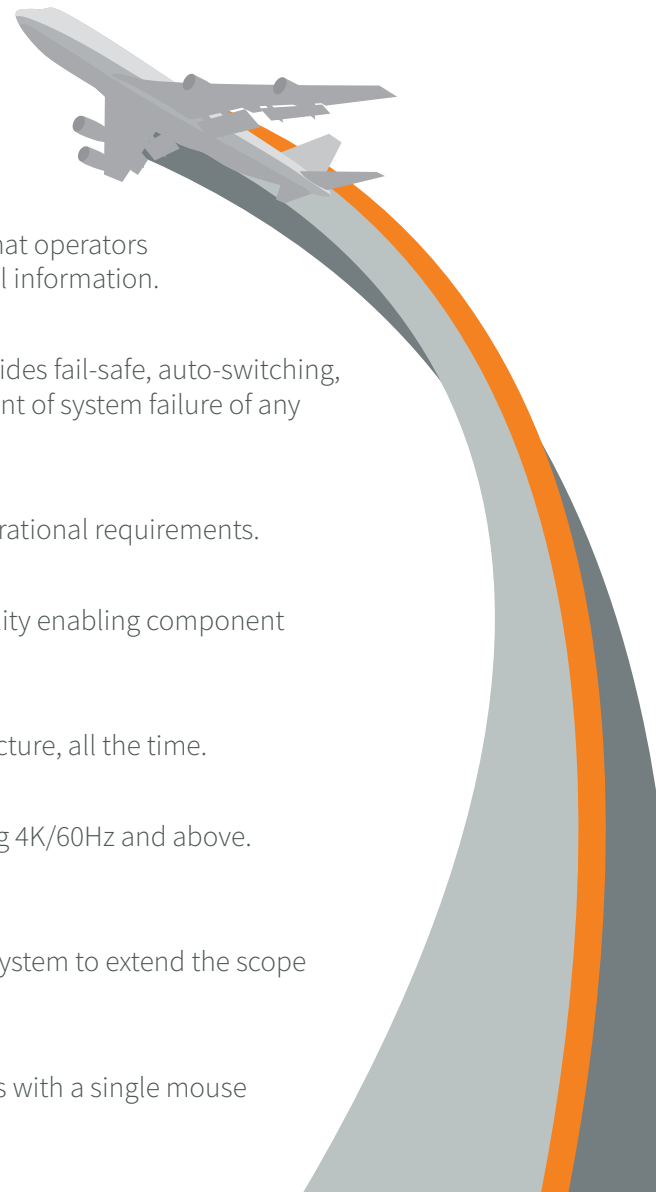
nat operators
l information.

ides fail-safe, auto-switching,
nt of system failure of any

rational requirements.

ity enabling component

cture, all the time.

g 4K/60Hz and above.

ystem to extend the scope

s with a single mouse